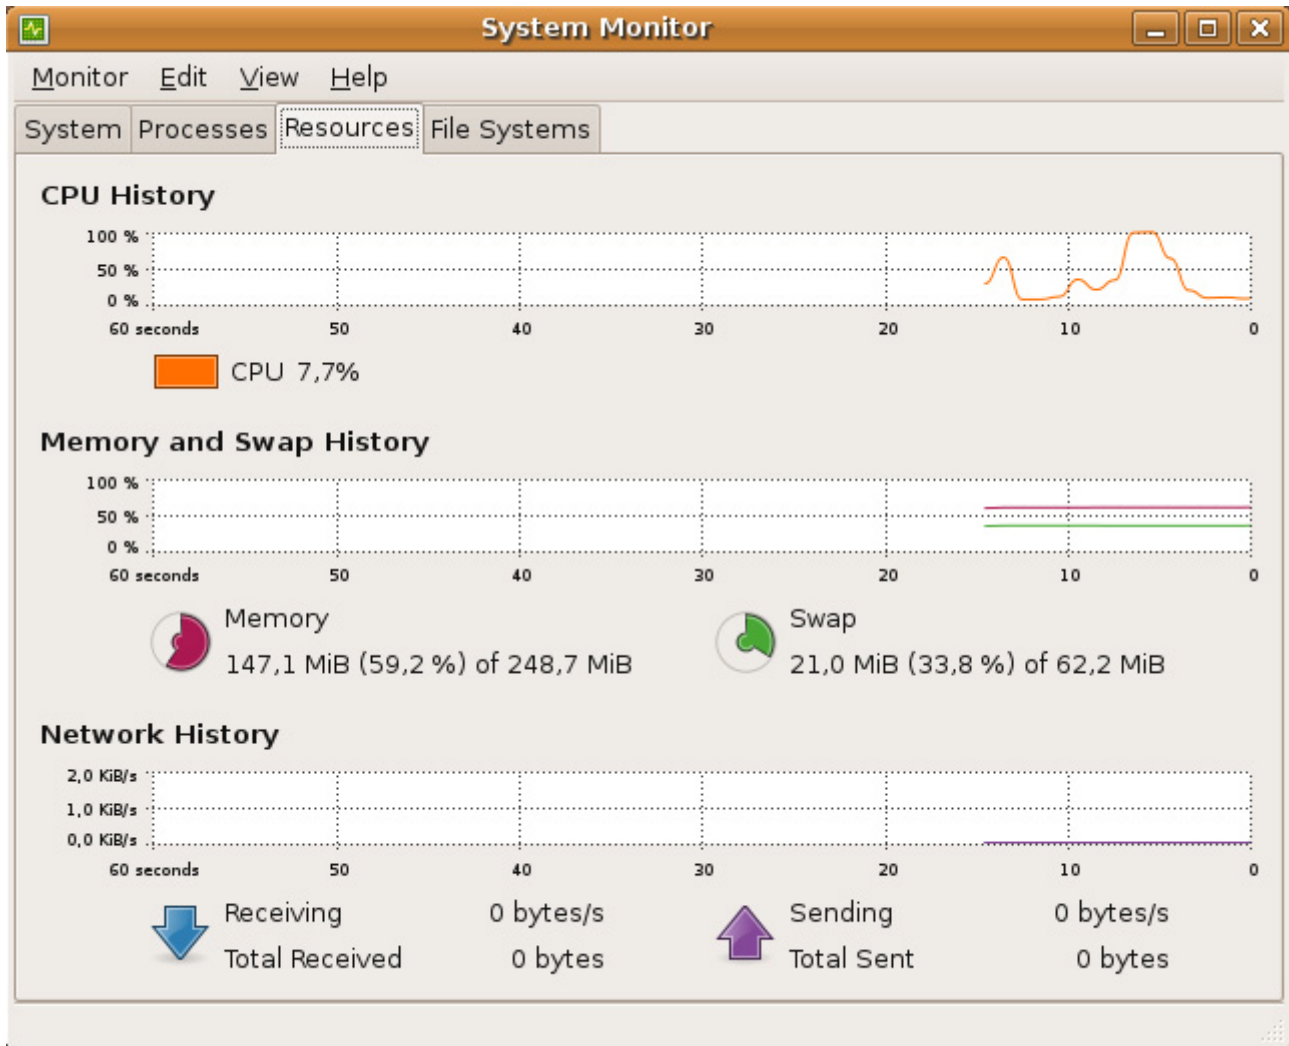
System Monitor

Monitor Edit View Help

System Processes Resources File Systems

CPU History

100 %
50 %
0 %
60 seconds 50 40 30 20 10 0

CPU 7,7%

Memory and Swap History

100 %
50 %
0 %
60 seconds 50 40 30 20 10 0

Memory
147,1 MiB (59,2 %) of 248,7 MiB

Swap
21,0 MiB (33,8 %) of 62,2 MiB

Network History

2,0 KiB/s
1,0 KiB/s
0,0 KiB/s
60 seconds 50 40 30 20 10 0

Receiving 0 bytes/s
Total Received 0 bytes

Sending 0 bytes/s
Total Sent 0 bytes